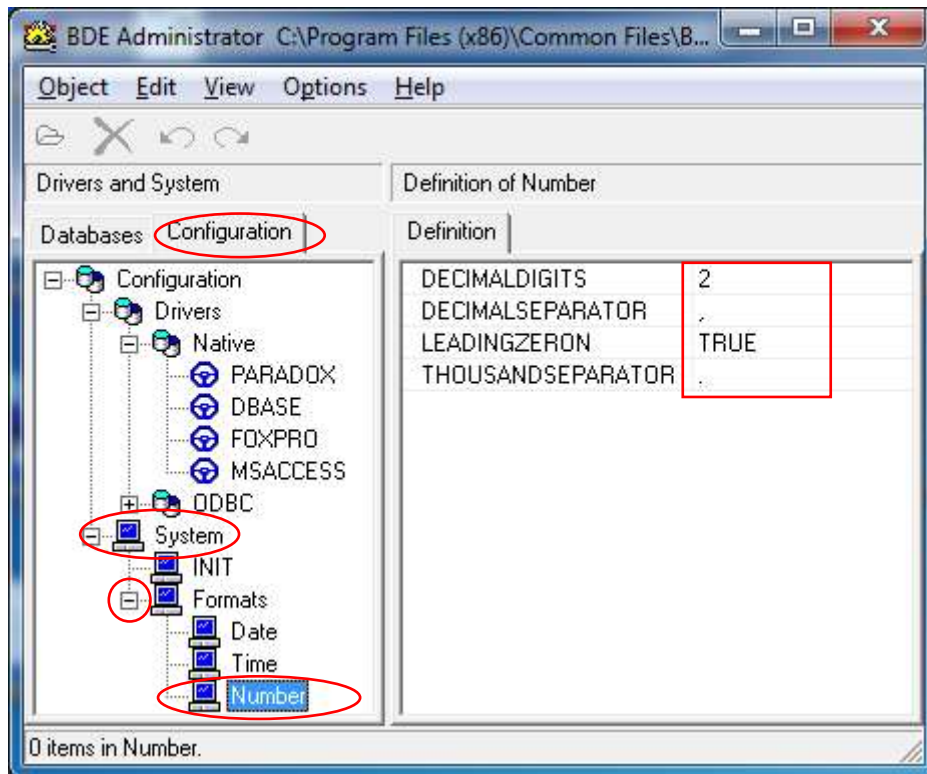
BDE Administrator C:\Program Files (x86)\Common Files\B...

Object Edit View Options Help

Drivers and System

Definition of Number

Databases Configuration

Definition

Configuration
Drivers
Native
PARADOX
DBASE
FOXPRO
MSACCESS
ODBC
System
INIT
Formats
Date
Time
Number

| | |
|---|---|
| DECIMALDIGITS | 2 |
| DECIMALSEPARATOR | , |
| LEADINGZERON | TRUE |
| THOUSANDSEPARATOR | . |

0 items in Number.